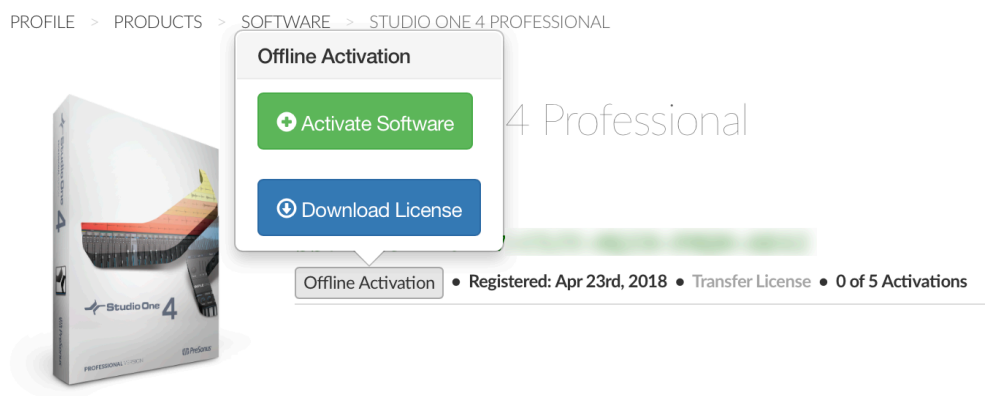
PROFILE > PRODUCTS > SOFTWARE > STUDIO ONE 4 PROFESSIONAL

Offline Activation

Activate Software

Download License

4 Professional

Studio One 4

Studio One 4

PROFESSIONAL

PreSonus

Offline Activation • Registered: Apr 23rd, 2018 • Transfer License • 0 of 5 Activations